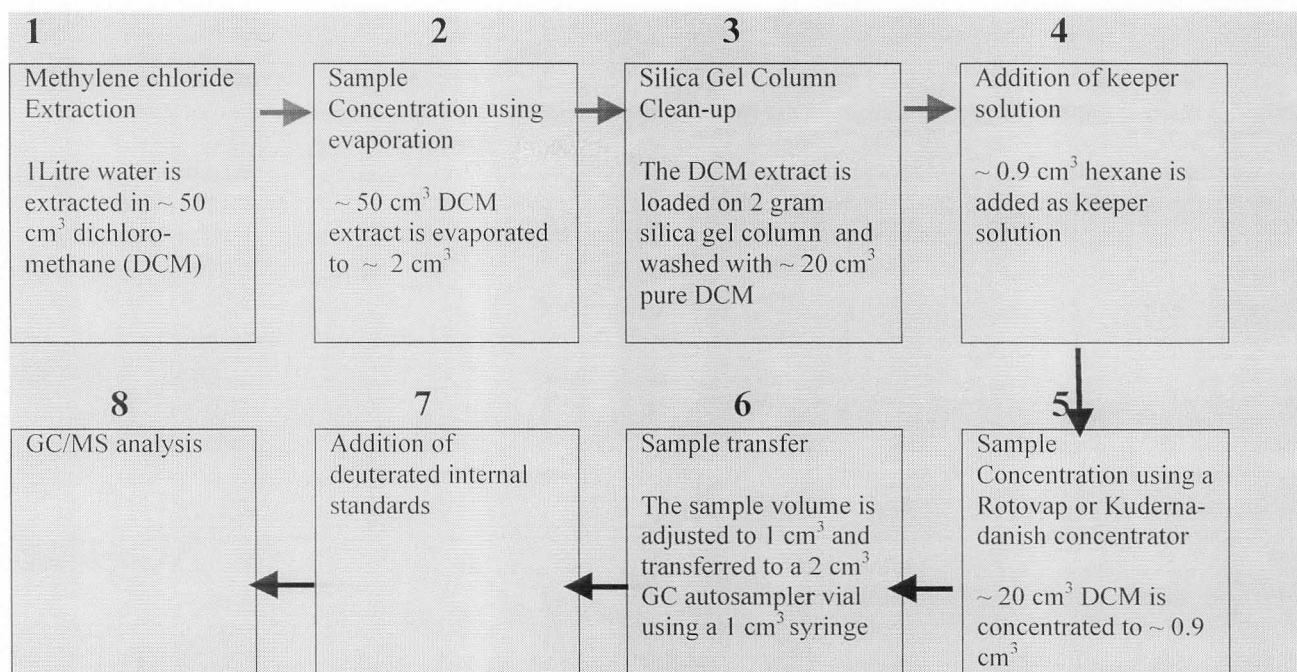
1

Methylene chloride Extraction

1Litre water is extracted in ~ 50 $cm^3$ dichloromethane (DCM)

2

Sample Concentration using evaporation

~ 50 $cm^3$ DCM extract is evaporated to ~ 2 $cm^3$

3

Silica Gel Column Clean-up

The DCM extract is loaded on 2 gram silica gel column and washed with ~ 20 $cm^3$ pure DCM

4

Addition of keeper solution

~ 0.9 $cm^3$ hexane is added as keeper solution

5

Sample Concentration using a Rotovap or Kuderna-danish concentrator

~ 20 $cm^3$ DCM is concentrated to ~ 0.9 $cm^3$

6

Sample transfer

The sample volume is adjusted to 1 $cm^3$ and transferred to a 2 $cm^3$ GC autosampler vial using a 1 $cm^3$ syringe

7

Addition of deuterated internal standards

8

GC/MS analysis